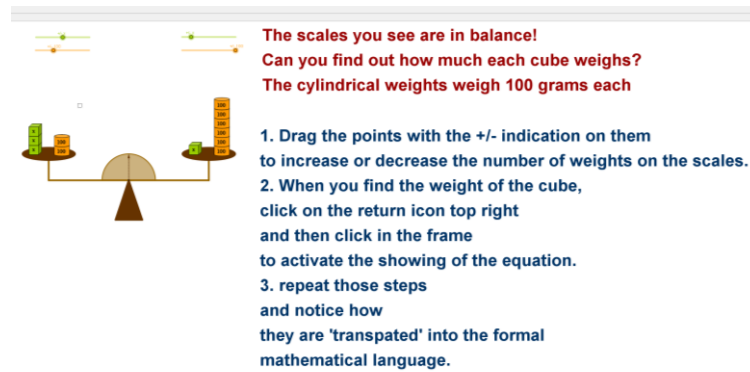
The scales you see are in balance!
Can you find out how much each cube weighs?
The cylindrical weights weigh 100 grams each

100
100

100
100
100
100
100
100
100
100

1. Drag the points with the +/- indication on them to increase or decrease the number of weights on the scales.
2. When you find the weight of the cube, click on the return icon top right and then click in the frame to activate the showing of the equation.
3. repeat those steps and notice how they are 'transpated' into the formal mathematical language.